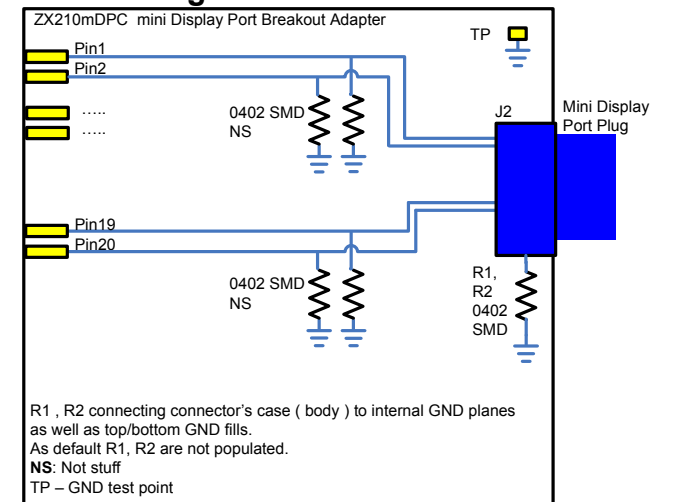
ZX210mDPC mini Display Port Breakout Adapter

TP

Pin1

Pin2

.....

.....

0402 SMD
NS

J2

Mini Display Port Plug

Pin19

Pin20

0402 SMD
NS

R1, R2 0402 SMD

R1 , R2 connecting connector's case ( body ) to internal GND planes as well as top/bottom GND fills.
As default R1, R2 are not populated.
**NS**: Not stuff
TP – GND test point